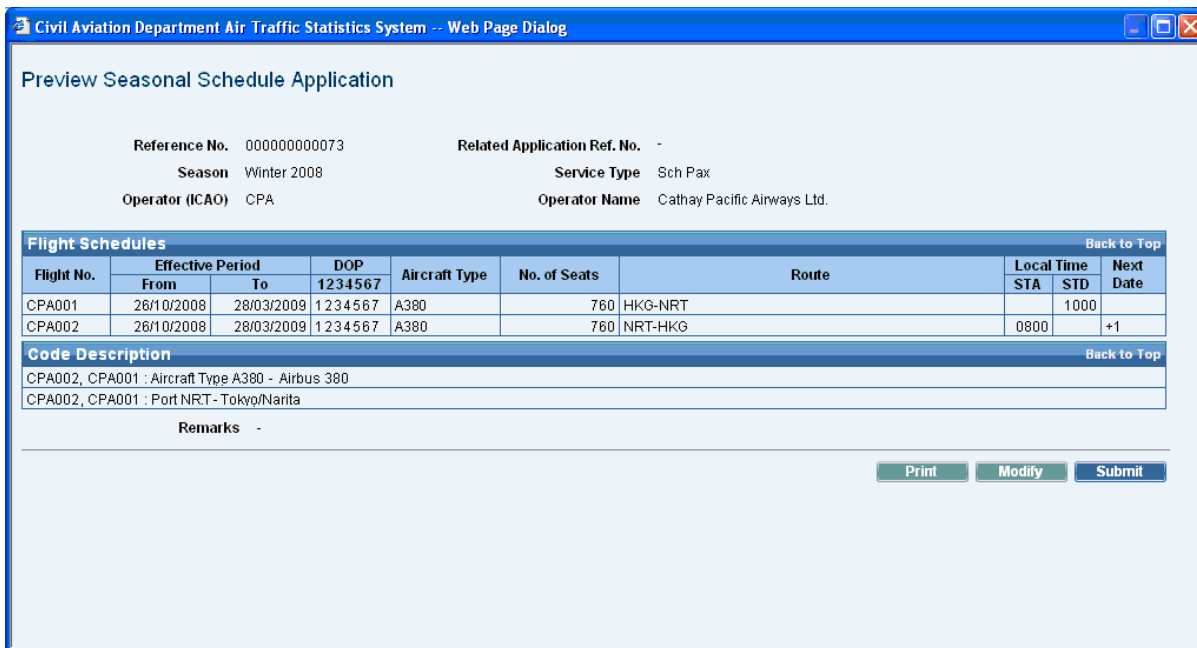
Civil Aviation Department Air Traffic Statistics System -- Web Page Dialog

Preview Seasonal Schedule Application

Reference No. 000000000073
Related Application Ref. No. -
Season Winter 2008
Service Type Sch Pax
Operator (ICAO) CPA
Operator Name Cathay Pacific Airways Ltd.

Flight Schedules
Back to Top

| Flight No. | Effective Period From | Effective Period To | DOP 1234567 | Aircraft Type | No. of Seats | Route | Local Time STA | Local Time STD | Next Date |
|---|---|---|---|---|---|---|---|---|---|
| CPA001 | 26/10/2008 | 28/03/2009 | 1234567 | A380 | 760 | HKG-NRT | | 1000 | |
| CPA002 | 26/10/2008 | 28/03/2009 | 1234567 | A380 | 760 | NRT-HKG | 0800 | | +1 |

Code Description
Back to Top

CPA002, CPA001 : Aircraft Type A380 - Airbus 380
CPA002, CPA001 : Port NRT - Tokyo/Narita

Remarks -

Print Modify Submit